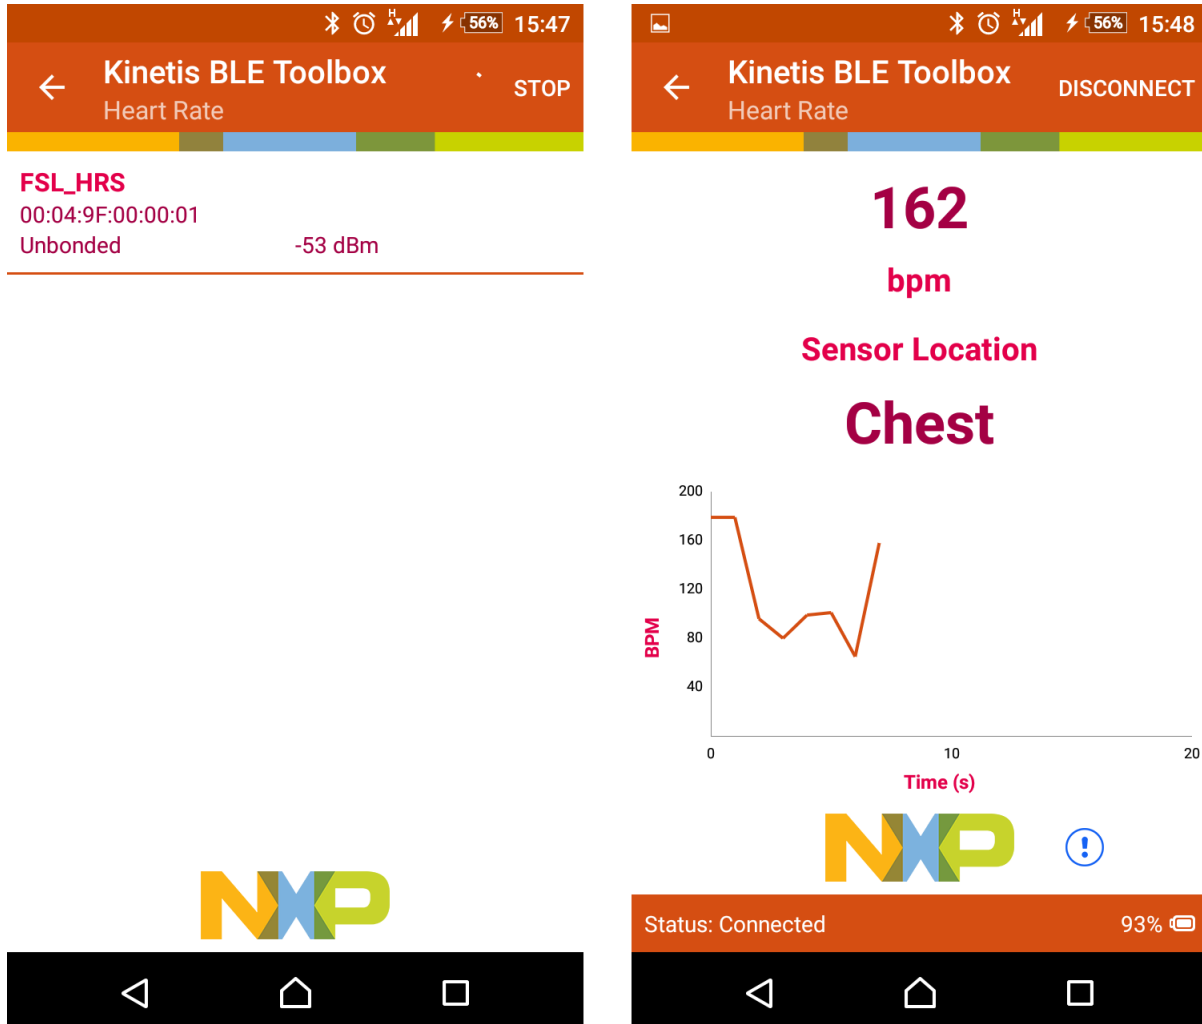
56% 15:47

Kinetis BLE Toolbox
Heart Rate
STOP

FSL_HRS
00:04:9F:00:00:01
Unbonded -53 dBm

NXP

56% 15:48

Kinetis BLE Toolbox
Heart Rate
DISCONNECT

162
bpm
Sensor Location
Chest

200
160
120
80
40
BPM
0
10
20
Time (s)

NXP

Status: Connected
93%